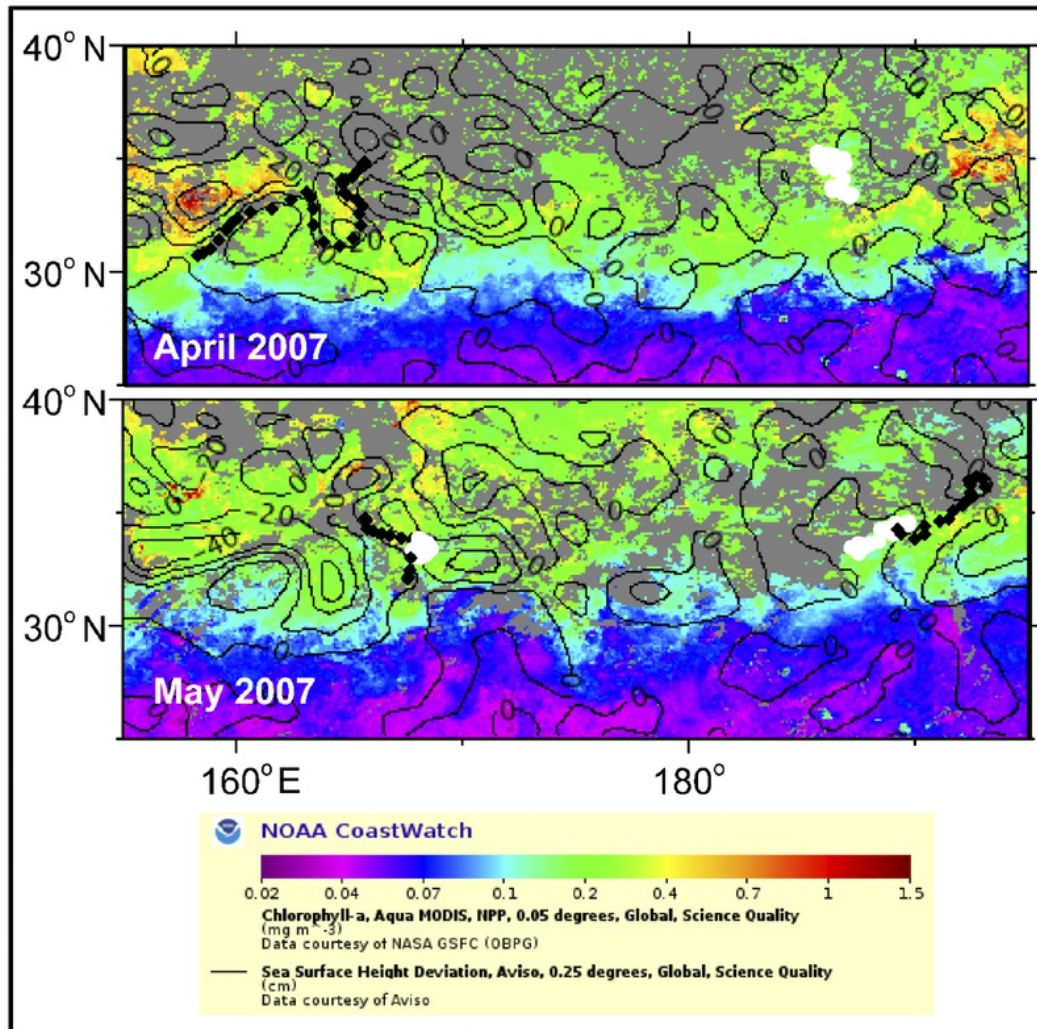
40° N

30° N

April 2007

40° N

30° N

May 2007

160° E

180°

NOAA CoastWatch

0.02 0.04 0.07 0.1 0.2 0.4 0.7 1 1.5

Chlorophyll-a, Aqua MODIS, NPP, 0.05 degrees, Global, Science Quality (mg m^-3)
Data courtesy of NASA GSFC (OBPG)

Sea Surface Height Deviation, Aviso, 0.25 degrees, Global, Science Quality (cm)
Data courtesy of Aviso